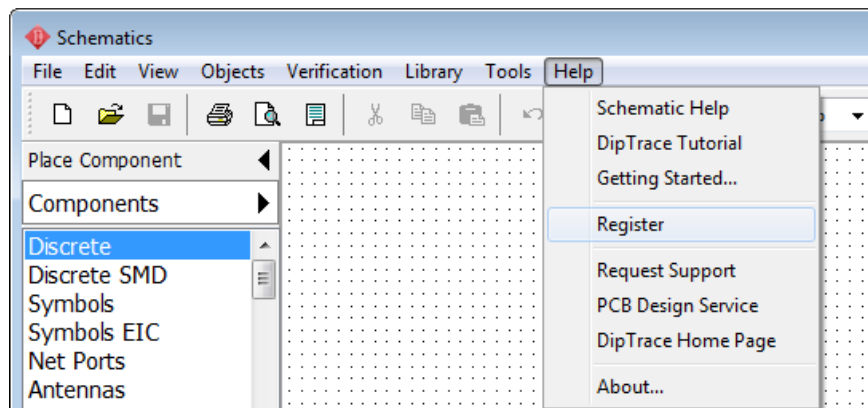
Schematics

File Edit View Objects Verification Library Tools Help

Place Component

Components

Discrete
Discrete SMD
Symbols
Symbols EIC
Net Ports
Antennas

Schematic Help
DipTrace Tutorial
Getting Started...
Register
Request Support
PCB Design Service
DipTrace Home Page
About...